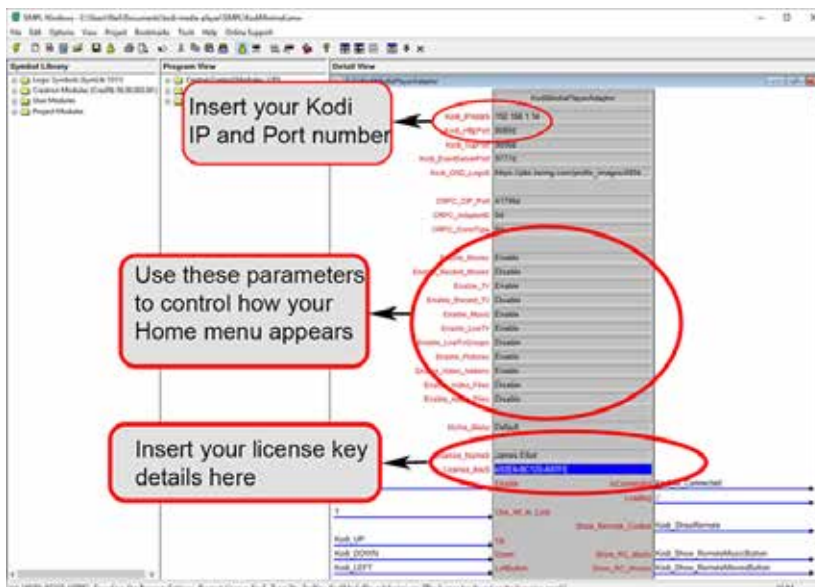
SIMPL Windows - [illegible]

File Edit Options View Project Bookmarks Tools Help Online Support

Symbol Library

Logic Symbols
Crestron Modules
User Modules
Project Modules

Program View

Detail View

KodiMediaPlayerAdapter

Insert your Kodi IP and Port number

Kodi_IPAddr 192.168.1.14
Kodi_HttpPort 8080
Kodi_TcpPort 9090
Kodi_EventServerPort 9777
Kodi_OSD_Logo https://pbs.twimg.com/profile_images/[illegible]

CRPC_CIP_Port 41794
CRPC_AdapterID 04
CRPC_ConnType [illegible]

Use these parameters to control how your Home menu appears

Enable_Movies Enable
Enable_Recent_Movies Disable
Enable_TV Enable
Enable_Recent_TV Disable
Enable_Music Enable
Enable_LiveTV Enable
Enable_LiveTvGroups Disable
Enable_Pictures Disable
Enable_Video_Addons Disable
Enable_Video_Files Disable
Enable_Audio_Files Disable

Sticky_Menu Default

Insert your license key details here

License_Name James Elliot
License_Key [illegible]

Enable
Kodi_Connected
Loading
Use_IR_In_Lists
Show_Remote_Control Kodi_ShowRemote
Kodi_UP
Kodi_DOWN
Kodi_LEFT
Show_RC_Music Kodi_Show_RemoteMusicButton
Show_RC_Movies Kodi_Show_RemoteMoviesButton